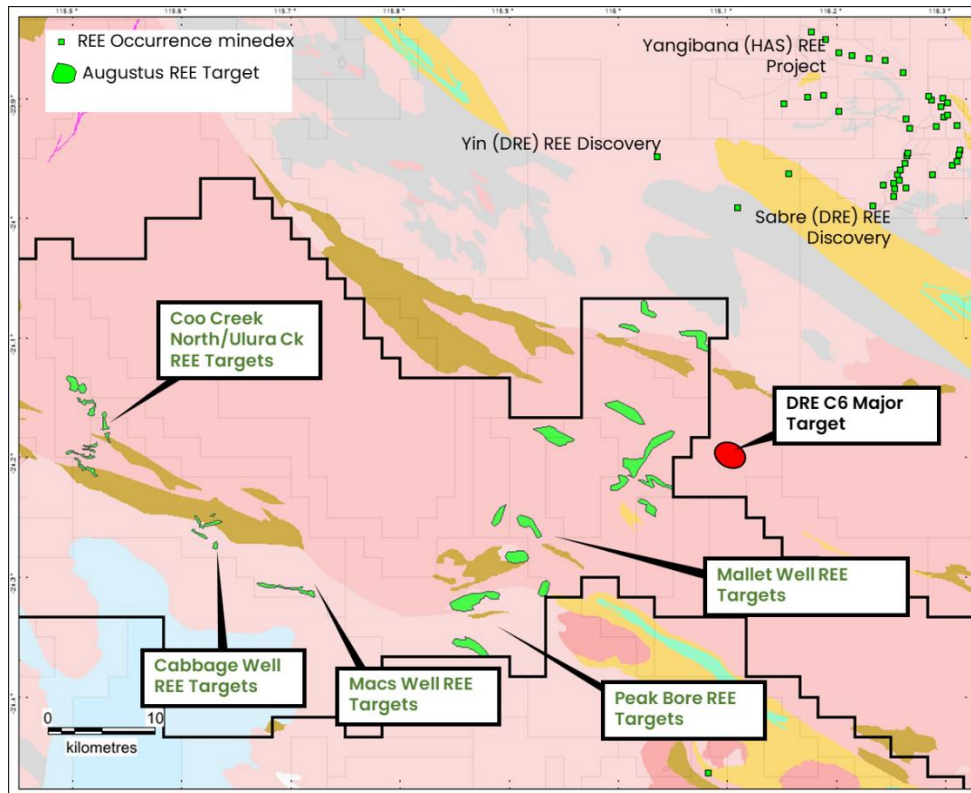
115.5°
115.6°
115.7°
115.8°
115.9°
116°
116.1°
116.2°
116.3°

REE Occurrence minedex
Augustus REE Target

Yangibana (HAS) REE Project

Yin (DRE) REE Discovery

Sabre (DRE) REE Discovery

-23.9°
-24°
-24.1°
-24.2°
-24.3°
-24.4°

Coo Creek North/Ulura Ck REE Targets

DRE C6 Major Target

Mallet Well REE Targets

Cabbage Well REE Targets

Macs Well REE Targets

Peak Bore REE Targets

0
10
kilometres